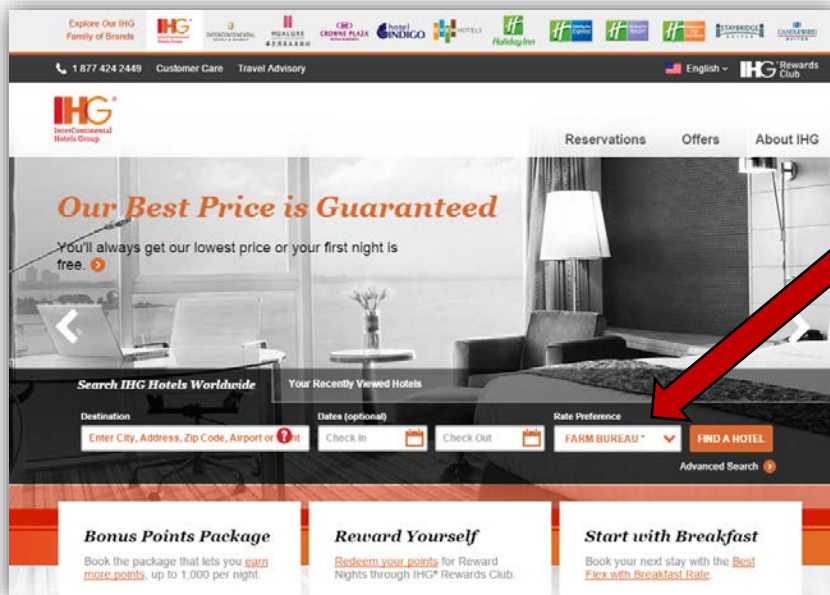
Explore Our IHG Family of Brands

IHG

INTERCONTINENTAL

HUALUXE

CROWNE PLAZA

hotel INDIGO

EVEN HOTELS

Holiday Inn

STAYBRIDGE SUITES

CANDLEWOOD SUITES

1 877 424 2449 Customer Care Travel Advisory

English

IHG Rewards Club

IHG InterContinental Hotels Group

Reservations Offers About IHG

Our Best Price is Guaranteed

You'll always get our lowest price or your first night is free.

Search IHG Hotels Worldwide

Your Recently Viewed Hotels

Destination

Enter City, Address, Zip Code, Airport or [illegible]nt

Dates (optional)

Check In

Check Out

Rate Preference

FARM BUREAU *

FIND A HOTEL

Advanced Search

Bonus Points Package

Book the package that lets you earn more points, up to 1,000 per night.

Reward Yourself

Redeem your points for Reward Nights through IHG® Rewards Club.

Start with Breakfast

Book your next stay with the Best Flex with Breakfast Rate